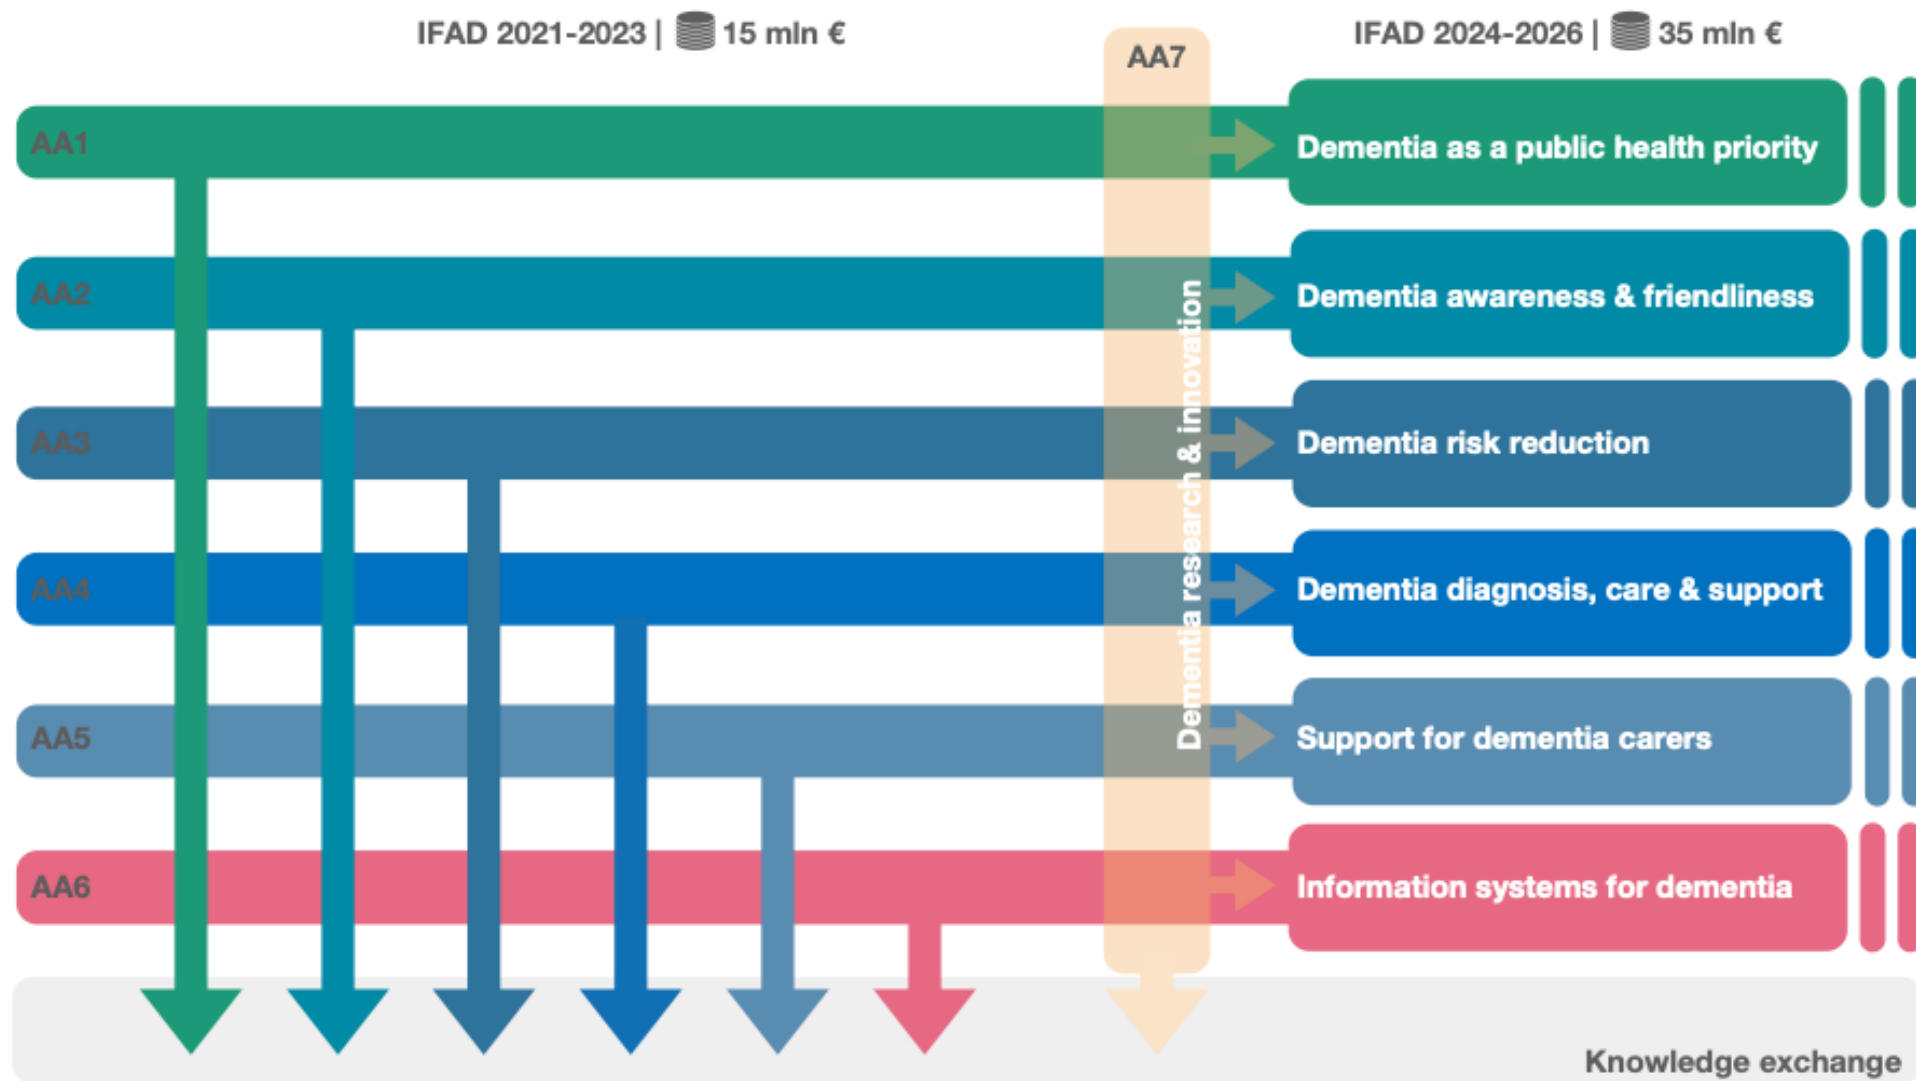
IFAD 2021-2023 | 15 mln €

AA7

IFAD 2024-2026 | 35 mln €

AA1

Dementia as a public health priority

AA2

Dementia awareness & friendliness

AA3

Dementia risk reduction

AA4

Dementia diagnosis, care & support

AA5

Support for dementia carers

AA6

Information systems for dementia

Dementia research & innovation

Knowledge exchange